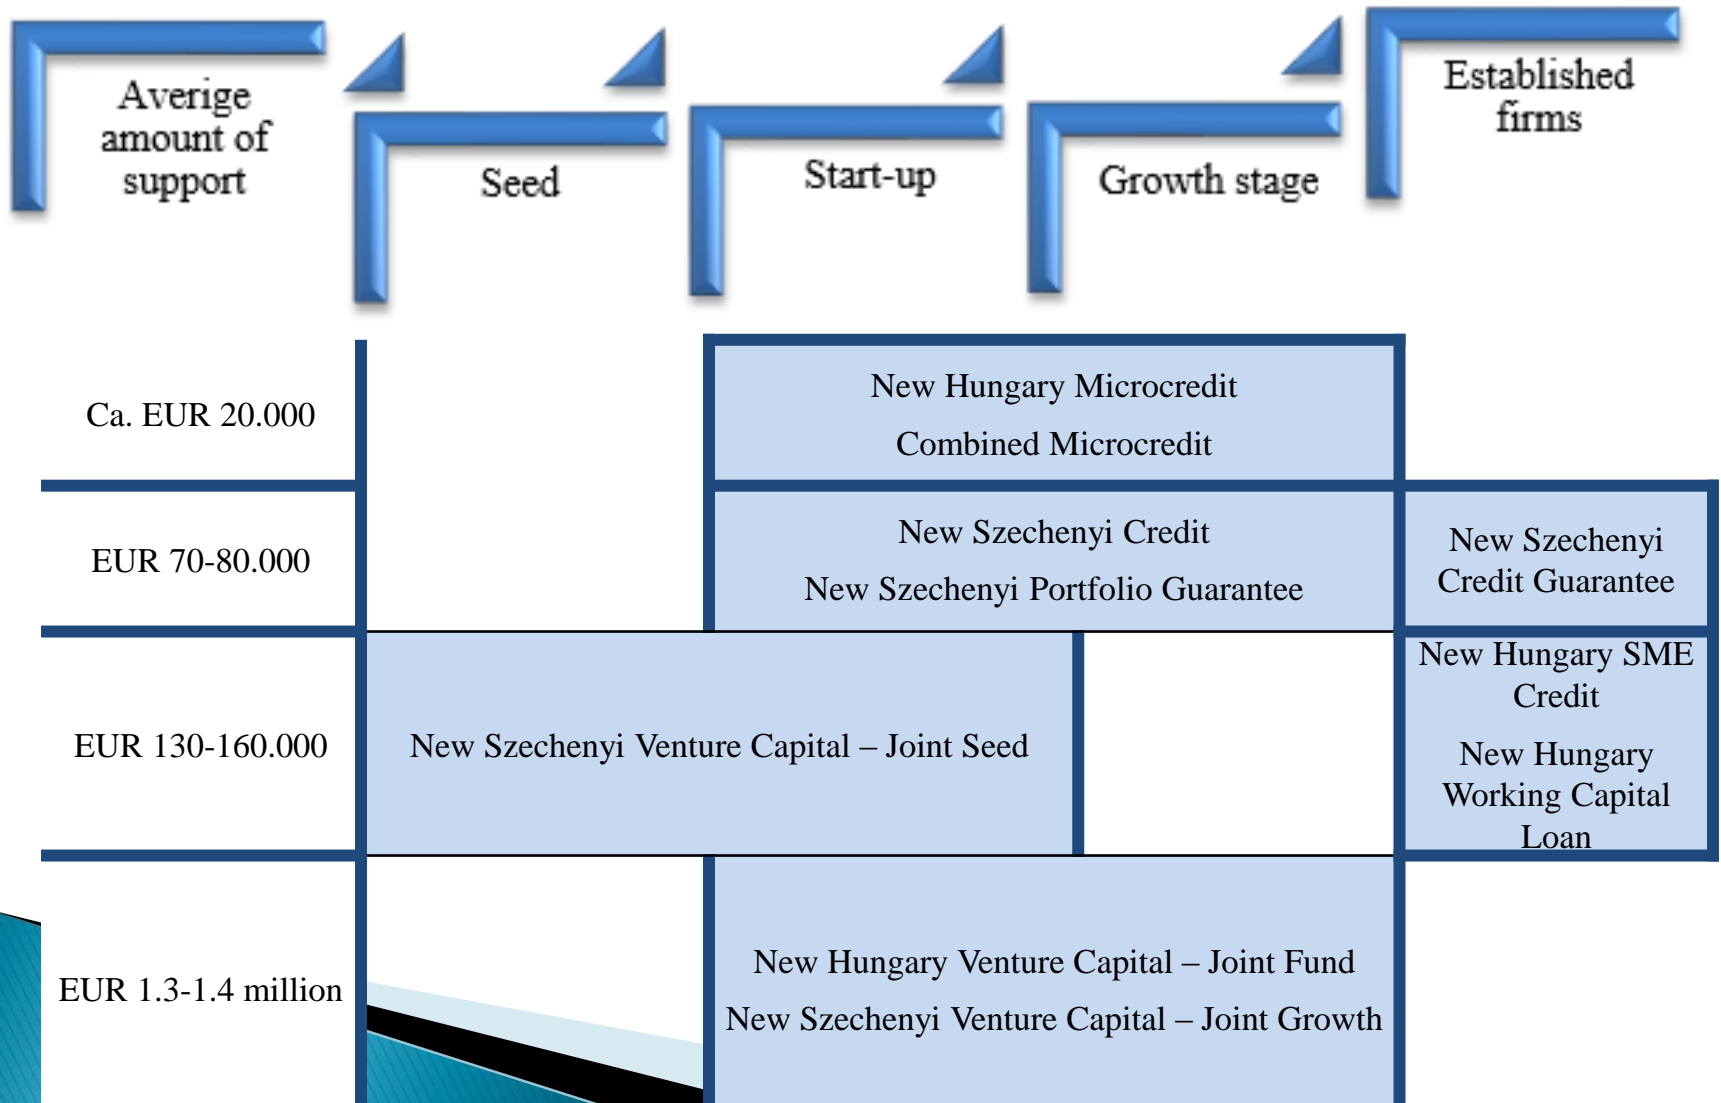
| Averige amount of support | Seed | Start-up | Growth stage | Established firms |
|---|---|---|---|---|
| Ca. EUR 20.000 | | New Hungary Microcredit<br>Combined Microcredit | | |
| EUR 70-80.000 | | New Szechenyi Credit<br>New Szechenyi Portfolio Guarantee | | New Szechenyi Credit Guarantee |
| EUR 130-160.000 | New Szechenyi Venture Capital – Joint Seed | | | New Hungary SME Credit<br>New Hungary Working Capital Loan |
| EUR 1.3-1.4 million | | New Hungary Venture Capital – Joint Fund<br>New Szechenyi Venture Capital – Joint Growth | | |